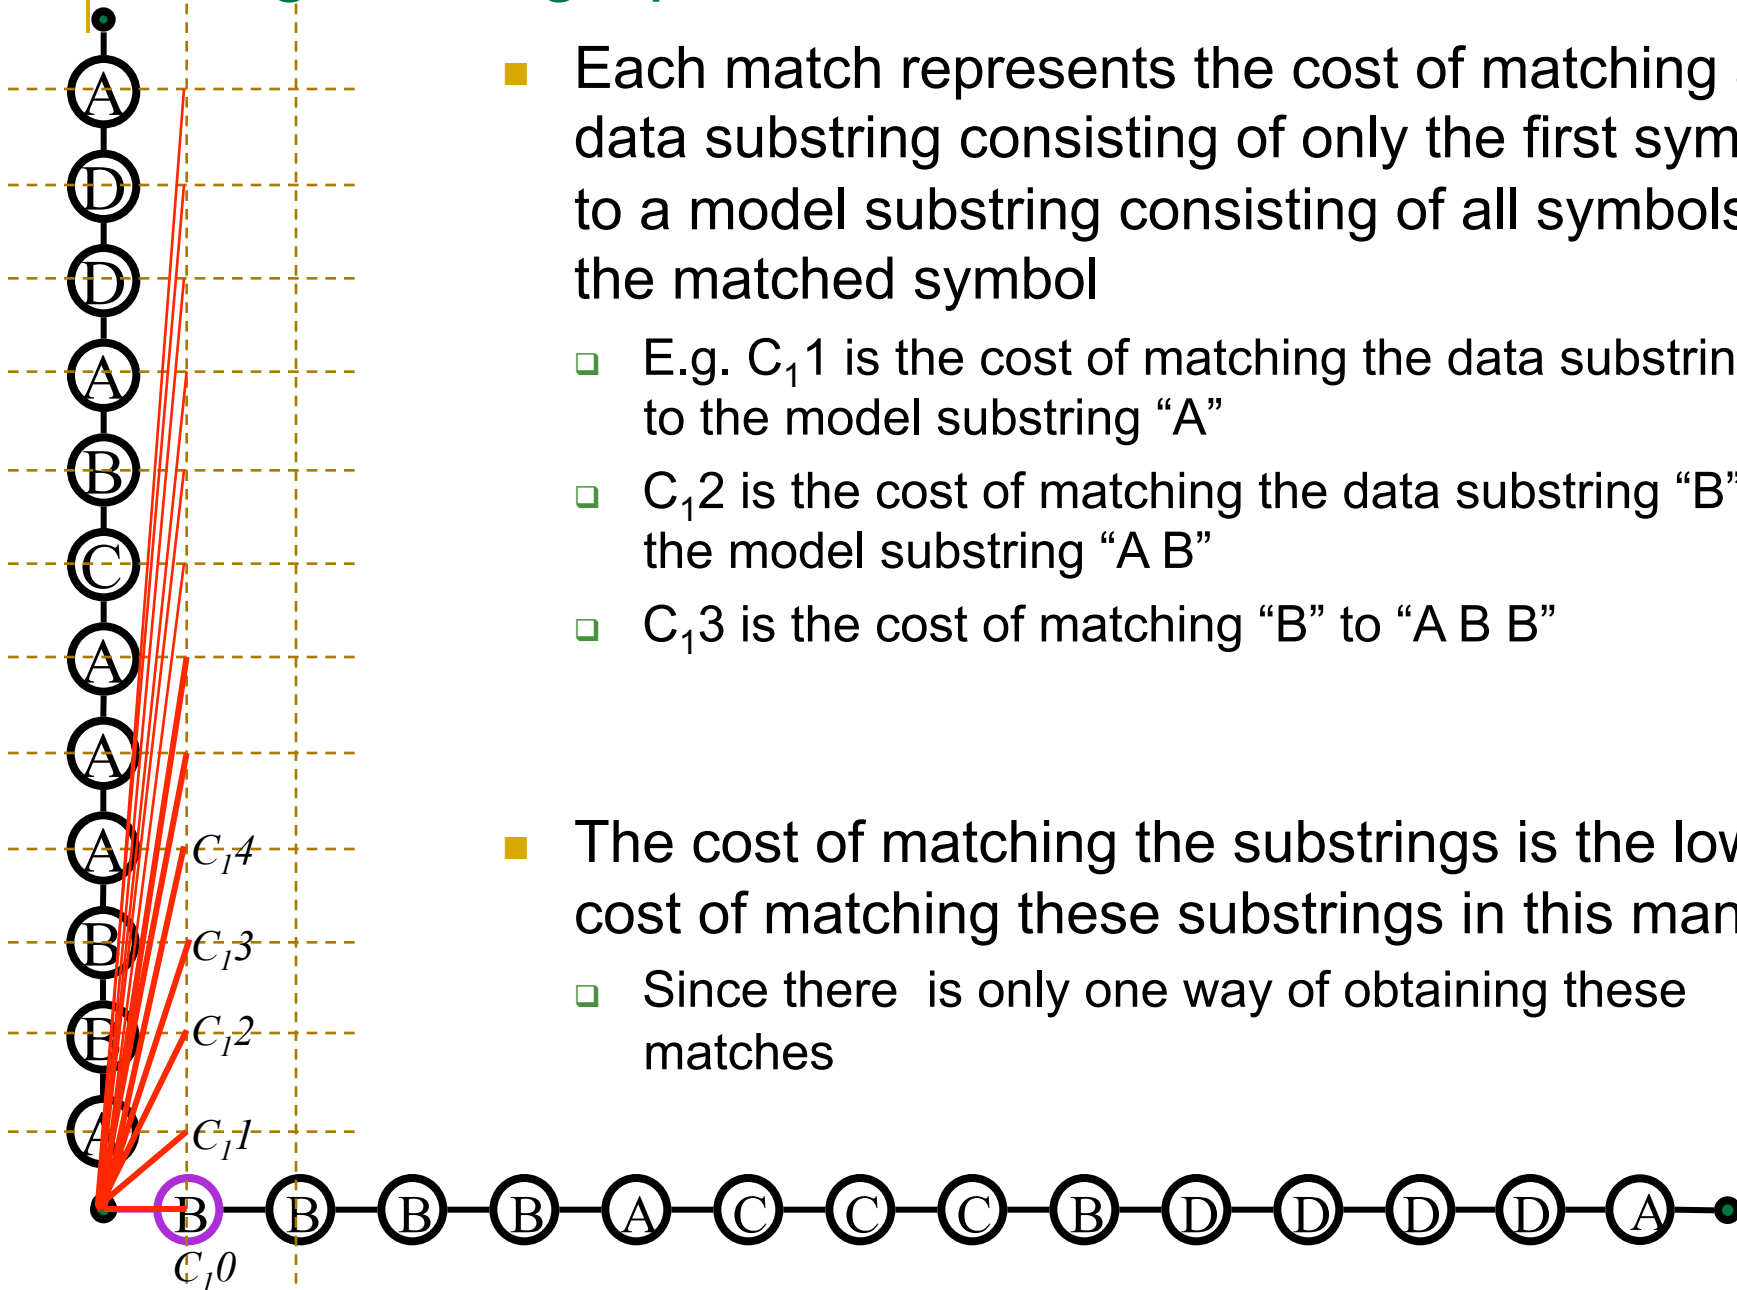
A
D
D
A
B
C
A
A
A
B
B
A

$C_1 4$
$C_1 3$
$C_1 2$
$C_1 1$
$C_1 0$

B B B B A C C C B D D D D A

Each match represents the cost of matching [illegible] data substring consisting of only the first sym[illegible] to a model substring consisting of all symbols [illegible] the matched symbol

E.g. $C_1$1 is the cost of matching the data substrin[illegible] to the model substring “A”

$C_1$2 is the cost of matching the data substring “B”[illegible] the model substring “A B”

$C_1$3 is the cost of matching “B” to “A B B”

The cost of matching the substrings is the low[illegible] cost of matching these substrings in this man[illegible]

Since there is only one way of obtaining these matches